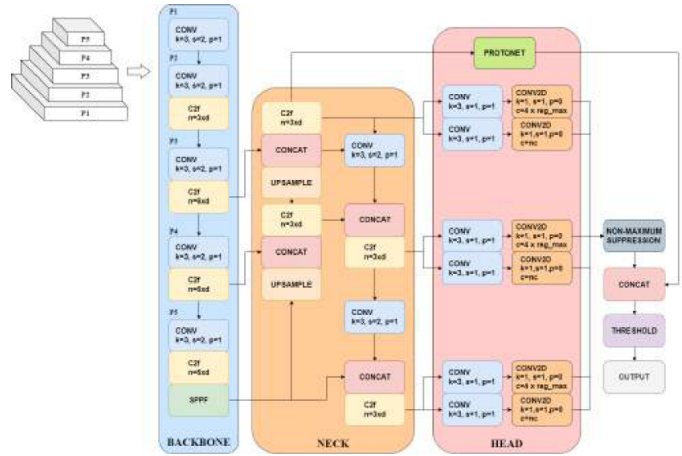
P5
P4
P3
P2
P1

P1
CONV
k=3, s=2, p=1
P2
CONV
k=3, s=2, p=1
C2f
n=3xd
P3
CONV
k=3, s=2, p=1
C2f
n=6xd
P4
CONV
k=3, s=2, p=1
C2f
n=6xd
P5
CONV
k=3, s=2, p=1
C2f
n=3xd
SPPF
BACKBONE

C2f
n=3xd
CONCAT
UPSAMPLE
C2f
n=3xd
CONCAT
UPSAMPLE
CONV
k=3, s=2, p=1
CONCAT
C2f
n=3xd
CONV
k=3, s=2, p=1
CONCAT
C2f
n=3xd
NECK

PROTONET
CONV
k=3, s=1, p=1
CONV
k=3, s=1, p=1
CONV2D
s=1, s=1, p=0
c=4 x reg_max
CONV2D
k=1,s=1,p=0
c=nc
CONV
k=3, s=1, p=1
CONV
k=3, s=1, p=1
CONV2D
k=1, s=1, p=0
c=4 x reg_max
CONV2D
k=1,s=1,p=0
c=nc
CONV
k=3, s=1, p=1
CONV
k=3, s=1, p=1
CONV2D
k=1, s=1, p=0
c=4 x reg_max
CONV2D
k=1,s=1,p=0
c=nc
HEAD

NON-MAXIMUM SUPPRESSION
CONCAT
THRESHOLD
OUTPUT